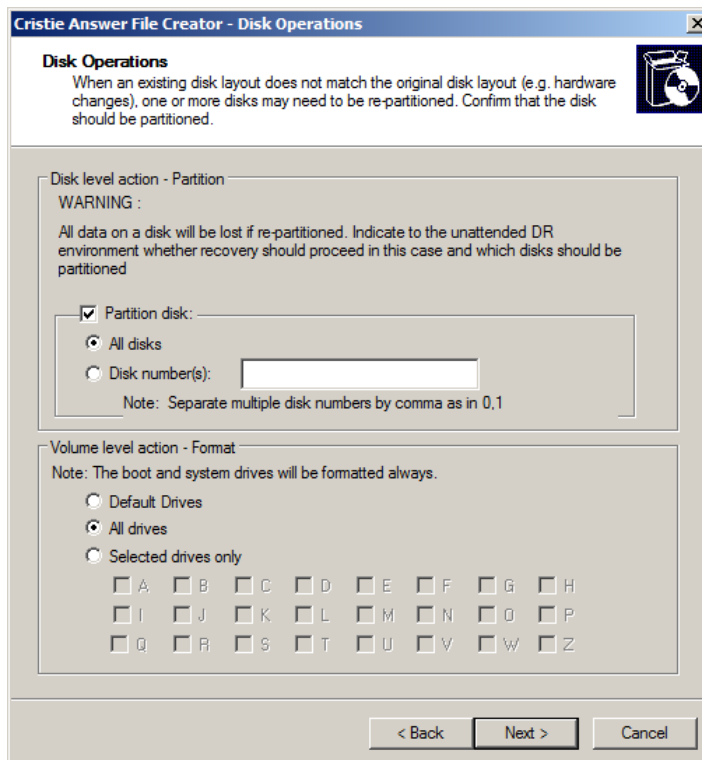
Cristie Answer File Creator - Disk Operations

Disk Operations
When an existing disk layout does not match the original disk layout (e.g. hardware changes), one or more disks may need to be re-partitioned. Confirm that the disk should be partitioned.

Disk level action - Partition
WARNING :
All data on a disk will be lost if re-partitioned. Indicate to the unattended DR environment whether recovery should proceed in this case and which disks should be partitioned

☑ Partition disk:
◉ All disks
○ Disk number(s):
Note: Separate multiple disk numbers by comma as in 0,1

Volume level action - Format
Note: The boot and system drives will be formatted always.
○ Default Drives
◉ All drives
○ Selected drives only

☐ A ☐ B ☐ C ☐ D ☐ E ☐ F ☐ G ☐ H
☐ I ☐ J ☐ K ☐ L ☐ M ☐ N ☐ O ☐ P
☐ Q ☐ R ☐ S ☐ T ☐ U ☐ V ☐ W ☐ Z

< Back | Next > | Cancel